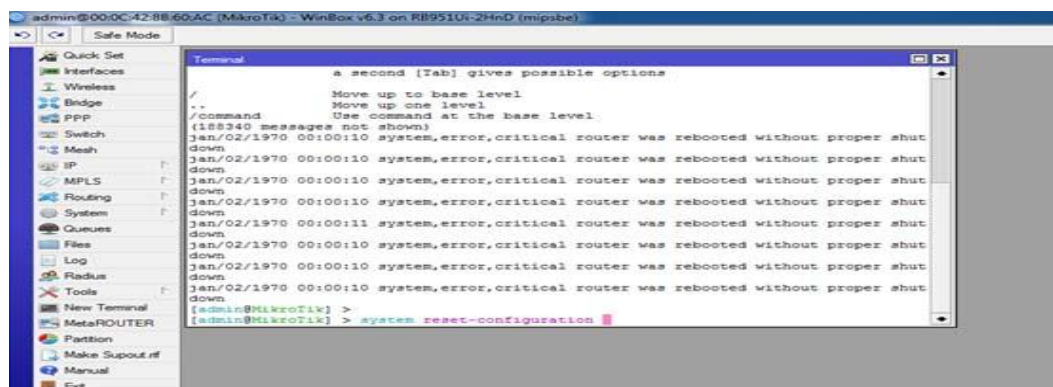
admin@00:0C:42:88:60:AC (MikroTik) - WinBox v6.3 on RB951Ui-2HnD (mipsbe)

Safe Mode

Quick Set
Interfaces
Wireless
Bridge
PPP
Switch
Mesh
IP
MPLS
Routing
System
Queues
Files
Log
Radius
Tools
New Terminal
MetaROUTER
Partition
Make Supout.rif
Manual
Exit

Terminal

a second [Tab] gives possible options

/ Move up to base level
.. Move up one level
/command Use command at the base level
(188340 messages not shown)
jan/02/1970 00:00:10 system,error,critical router was rebooted without proper shutdown
jan/02/1970 00:00:10 system,error,critical router was rebooted without proper shutdown
jan/02/1970 00:00:10 system,error,critical router was rebooted without proper shutdown
jan/02/1970 00:00:10 system,error,critical router was rebooted without proper shutdown
jan/02/1970 00:00:11 system,error,critical router was rebooted without proper shutdown
jan/02/1970 00:00:10 system,error,critical router was rebooted without proper shutdown
jan/02/1970 00:00:10 system,error,critical router was rebooted without proper shutdown
jan/02/1970 00:00:10 system,error,critical router was rebooted without proper shutdown
[admin@MikroTik] >
[admin@MikroTik] > system reset-configuration